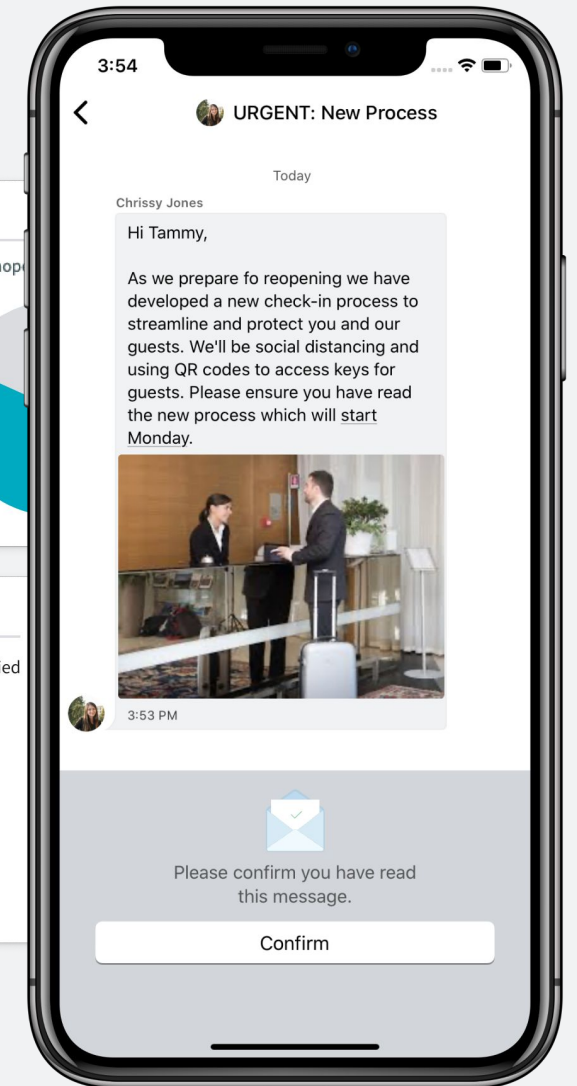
3:54

<

URGENT: New Process

Today

Chrissy Jones

Hi Tammy,

As we prepare fo reopening we have developed a new check-in process to streamline and protect you and our guests. We'll be social distancing and using QR codes to access keys for guests. Please ensure you have read the new process which will start Monday.

3:53 PM

Please confirm you have read this message.

Confirm

nope

ied